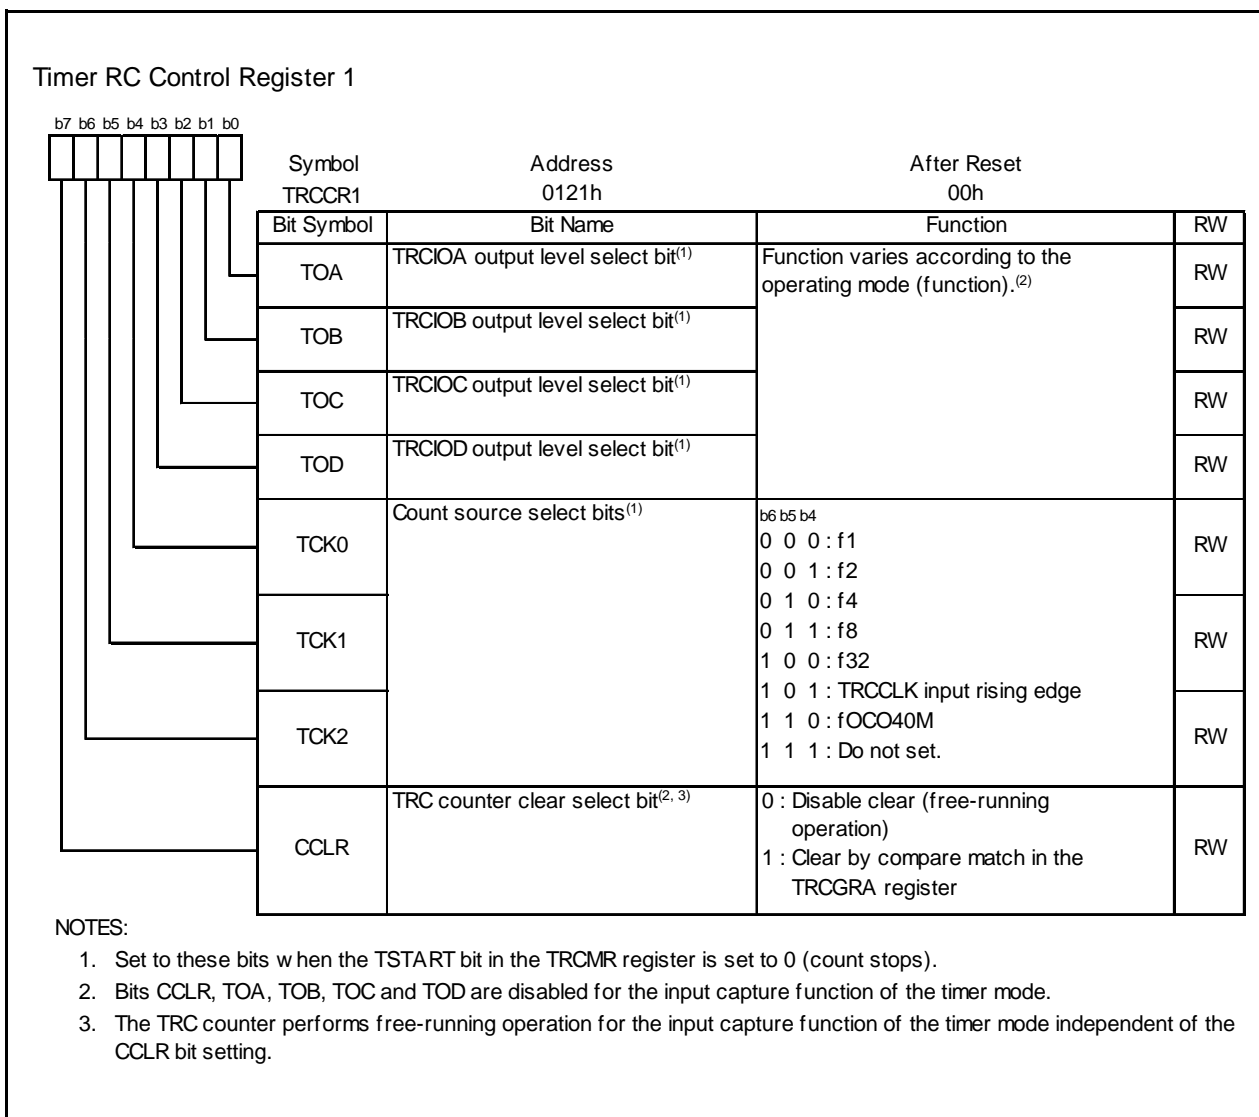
Timer RC Control Register 1

b7 b6 b5 b4 b3 b2 b1 b0

| Symbol | Address | After Reset |
|---|---|---|
| TRCCR1 | 0121h | 00h |

| Bit Symbol | Bit Name | Function | RW |
|---|---|---|---|
| TOA | TRCIOA output level select bit$^{(1)}$ | Function varies according to the operating mode (function).$^{(2)}$ | RW |
| TOB | TRCIOB output level select bit$^{(1)}$ | | RW |
| TOC | TRCIOC output level select bit$^{(1)}$ | | RW |
| TOD | TRCIOD output level select bit$^{(1)}$ | | RW |
| TCK0 | Count source select bits$^{(1)}$ | b6 b5 b4<br>0 0 0 : f1<br>0 0 1 : f2<br>0 1 0 : f4<br>0 1 1 : f8<br>1 0 0 : f32<br>1 0 1 : TRCCLK input rising edge<br>1 1 0 : fOCO40M<br>1 1 1 : Do not set. | RW |
| TCK1 | | | RW |
| TCK2 | | | RW |
| CCLR | TRC counter clear select bit$^{(2, 3)}$ | 0 : Disable clear (free-running operation)<br>1 : Clear by compare match in the TRCGRA register | RW |

NOTES:
1. Set to these bits w hen the TSTART bit in the TRCMR register is set to 0 (count stops).
2. Bits CCLR, TOA, TOB, TOC and TOD are disabled for the input capture function of the timer mode.
3. The TRC counter performs free-running operation for the input capture function of the timer mode independent of the CCLR bit setting.